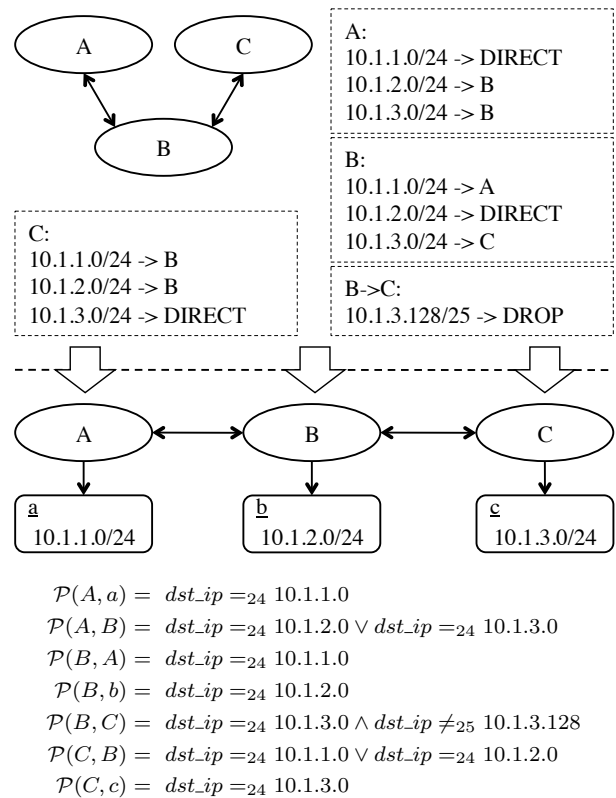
A

C

B

A:
10.1.1.0/24 -> DIRECT
10.1.2.0/24 -> B
10.1.3.0/24 -> B

B:
10.1.1.0/24 -> A
10.1.2.0/24 -> DIRECT
10.1.3.0/24 -> C

C:
10.1.1.0/24 -> B
10.1.2.0/24 -> B
10.1.3.0/24 -> DIRECT

B->C:
10.1.3.128/25 -> DROP

A

B

C

a
10.1.1.0/24

b
10.1.2.0/24

c
10.1.3.0/24

$\mathcal{P}(A, a) = dst\_ip =_{24} 10.1.1.0$
$\mathcal{P}(A, B) = dst\_ip =_{24} 10.1.2.0 \vee dst\_ip =_{24} 10.1.3.0$
$\mathcal{P}(B, A) = dst\_ip =_{24} 10.1.1.0$
$\mathcal{P}(B, b) = dst\_ip =_{24} 10.1.2.0$
$\mathcal{P}(B, C) = dst\_ip =_{24} 10.1.3.0 \wedge dst\_ip \neq_{25} 10.1.3.128$
$\mathcal{P}(C, B) = dst\_ip =_{24} 10.1.1.0 \vee dst\_ip =_{24} 10.1.2.0$
$\mathcal{P}(C, c) = dst\_ip =_{24} 10.1.3.0$